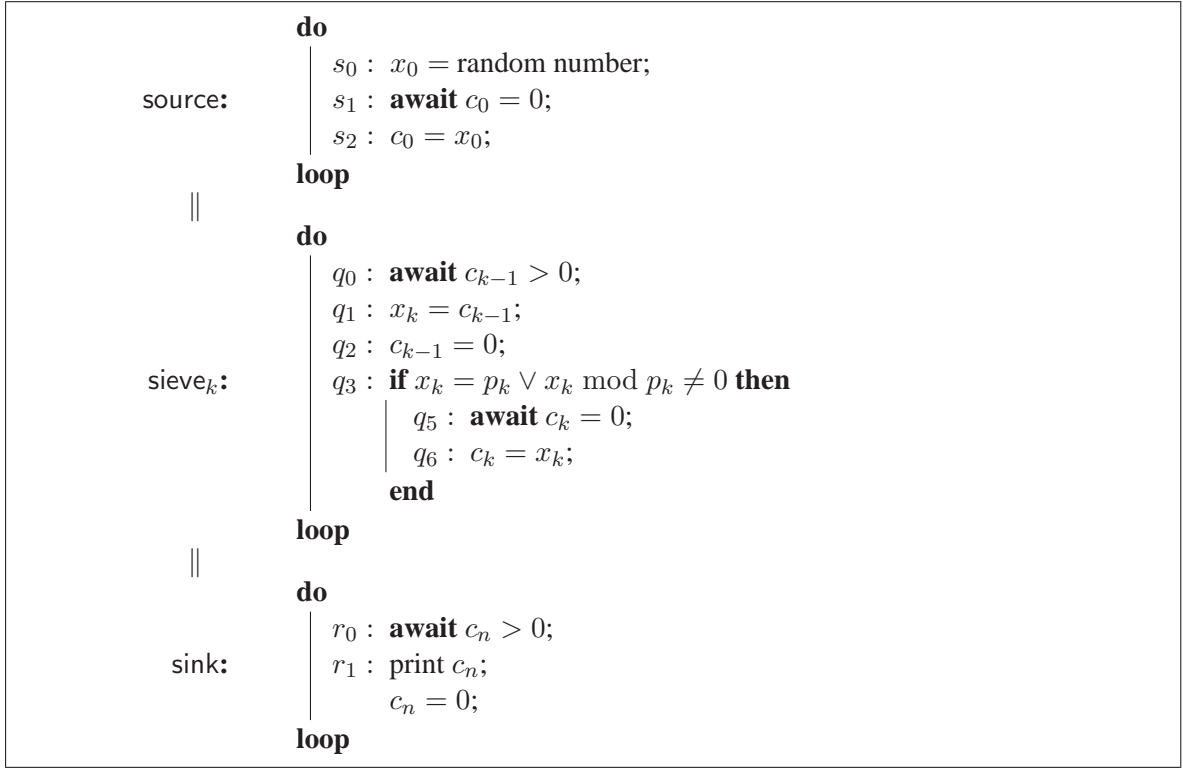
source:

**do**
$s_0 :\ x_0 =$ random number;
$s_1 :$ **await** $c_0 = 0$;
$s_2 :\ c_0 = x_0$;
**loop**

$\|$

sieve$_k$:

**do**
$q_0 :$ **await** $c_{k-1} > 0$;
$q_1 :\ x_k = c_{k-1}$;
$q_2 :\ c_{k-1} = 0$;
$q_3 :$ **if** $x_k = p_k \vee x_k \bmod p_k \neq 0$ **then**
$q_5 :$ **await** $c_k = 0$;
$q_6 :\ c_k = x_k$;
**end**
**loop**

$\|$

sink:

**do**
$r_0 :$ **await** $c_n > 0$;
$r_1 :$ print $c_n$;
$c_n = 0$;
**loop**